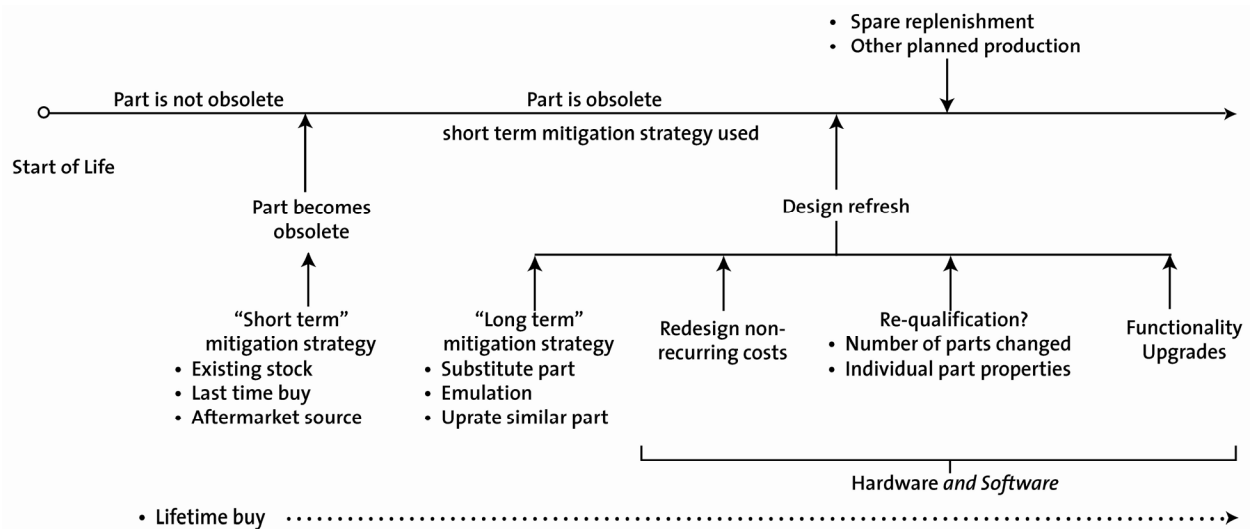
• Spare replenishment
• Other planned production

Part is not obsolete

Part is obsolete

short term mitigation strategy used

Start of Life

Part becomes obsolete

Design refresh

"Short term" mitigation strategy
• Existing stock
• Last time buy
• Aftermarket source

"Long term" mitigation strategy
• Substitute part
• Emulation
• Uprate similar part

Redesign nonrecurring costs

Re-qualification?
• Number of parts changed
• Individual part properties

Functionality Upgrades

Hardware *and Software*

• Lifetime buy